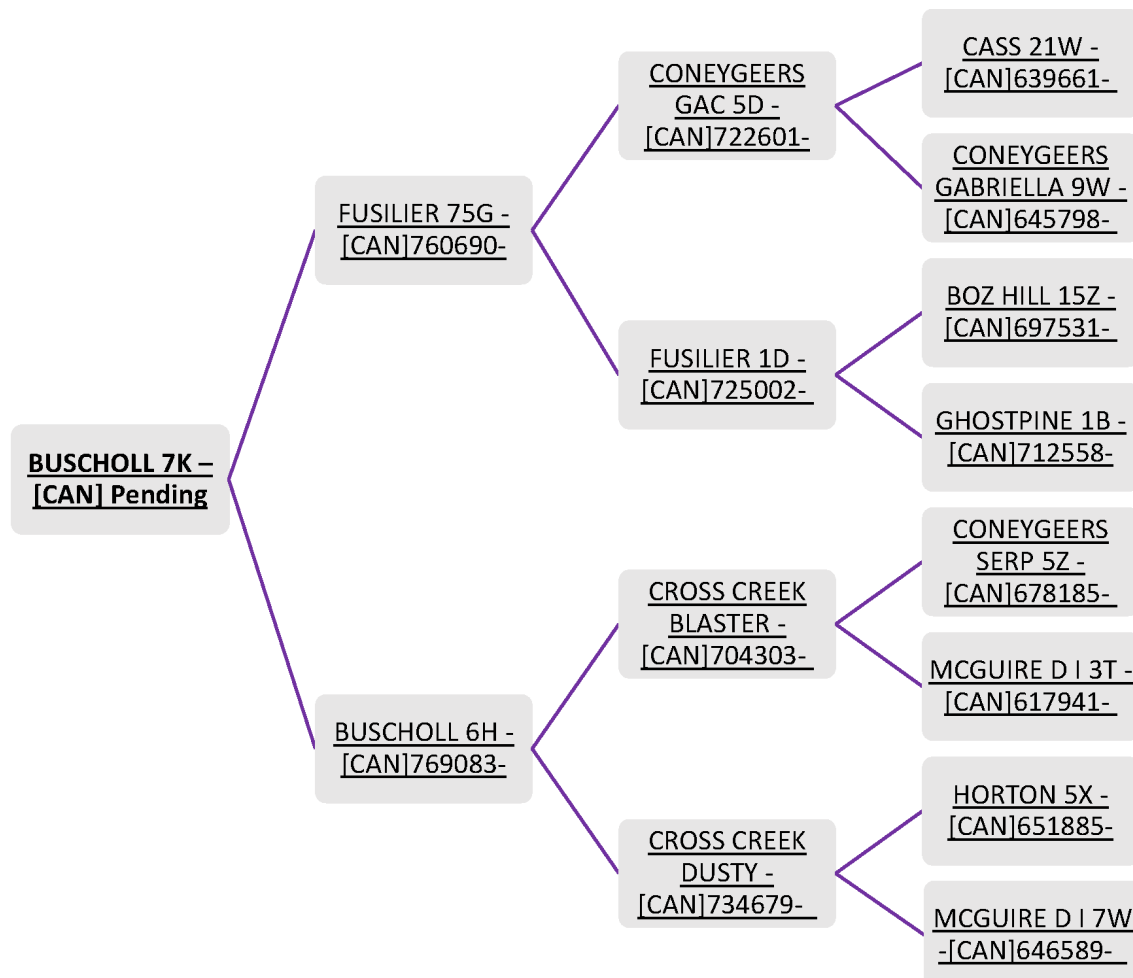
BUSCHOLL 7K – [CAN] Pending

FUSILIER 75G - [CAN]760690-

CONEYGEERS GAC 5D - [CAN]722601-

CASS 21W - [CAN]639661-

CONEYGEERS GABRIELLA 9W - [CAN]645798-

FUSILIER 1D - [CAN]725002-

BOZ HILL 15Z - [CAN]697531-

GHOSTPINE 1B - [CAN]712558-

BUSCHOLL 6H - [CAN]769083-

CROSS CREEK BLASTER - [CAN]704303-

CONEYGEERS SERP 5Z - [CAN]678185-

MCGUIRE D I 3T - [CAN]617941-

CROSS CREEK DUSTY - [CAN]734679-

HORTON 5X - [CAN]651885-

MCGUIRE D I 7W -[CAN]646589-